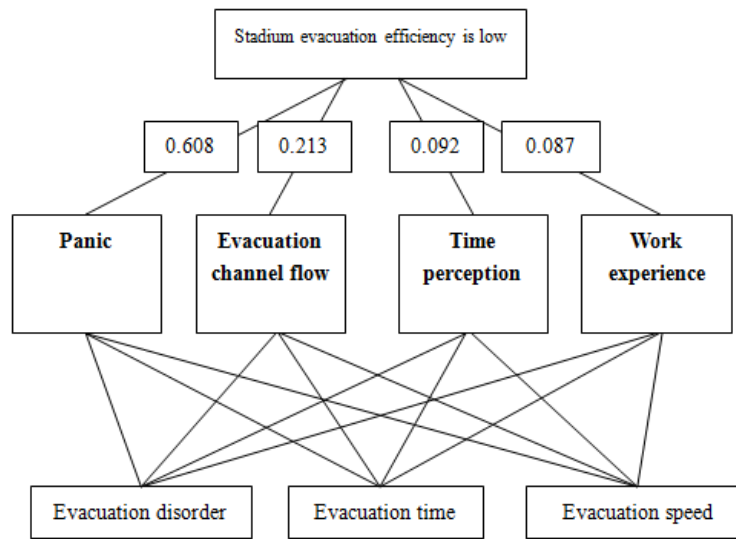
Stadium evacuation efficiency is low

0.608

0.213

0.092

0.087

**Panic**

**Evacuation channel flow**

**Time perception**

**Work experience**

Evacuation disorder

Evacuation time

Evacuation speed